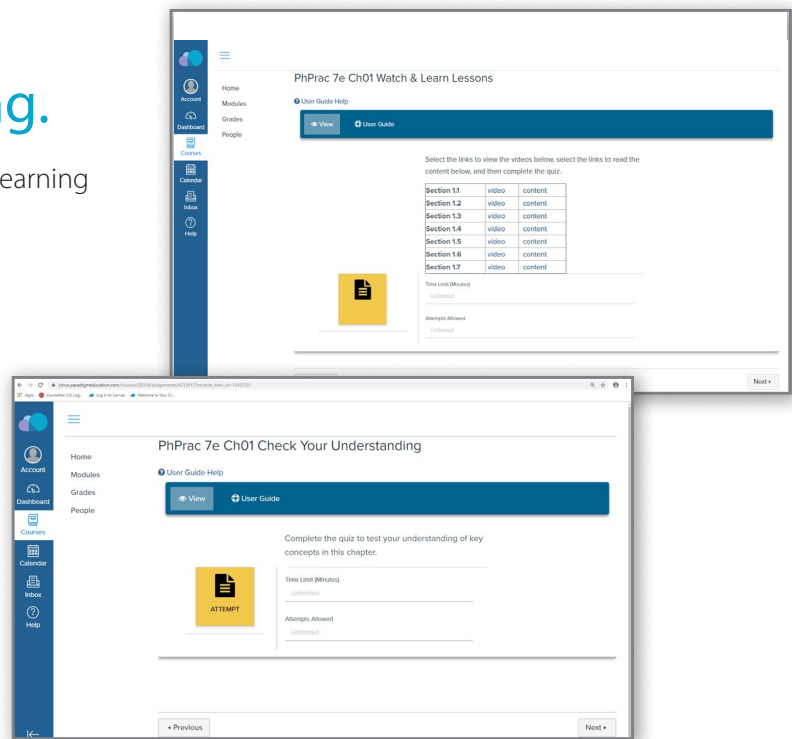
g.

earning

Account
Dashboard
Courses
Calendar
Inbox
Help

Home
Modules
Grades
People

PhPrac 7e Ch01 Watch & Learn Lessons

User Guide Help

View User Guide

Select the links to view the videos below, select the links to read the content below, and then complete the quiz.

| Section 1.1 | video | content |
|---|---|---|
| Section 1.2 | video | content |
| Section 1.3 | video | content |
| Section 1.4 | video | content |
| Section 1.5 | video | content |
| Section 1.6 | video | content |
| Section 1.7 | video | content |

Time Limit (Minutes)
Unlimited

Attempts Allowed
Unlimited

Next ▸

cirrus.paradigmeducation.com/courses/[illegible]

Apps CounterPlan 2.0 Logi... Log In to Canvas Welcome to Your Cl...

Account
Dashboard
Courses
Calendar
Inbox
Help

Home
Modules
Grades
People

PhPrac 7e Ch01 Check Your Understanding

User Guide Help

View User Guide

Complete the quiz to test your understanding of key concepts in this chapter.

ATTEMPT

Time Limit (Minutes)
Unlimited

Attempts Allowed
Unlimited

◂ Previous

Next ▸